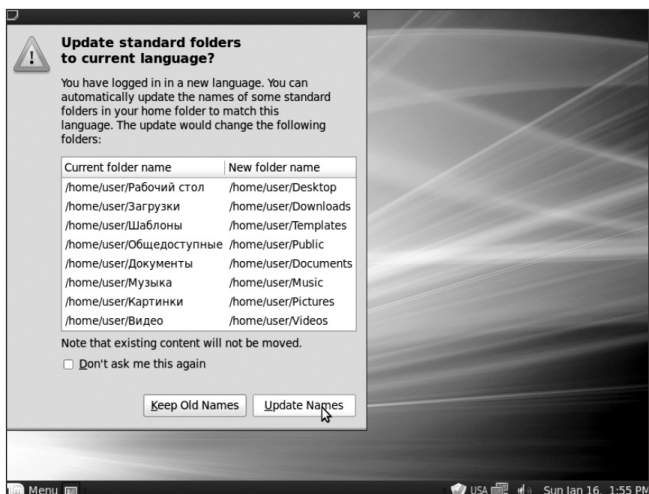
Update standard folders to current language?

You have logged in in a new language. You can automatically update the names of some standard folders in your home folder to match this language. The update would change the following folders:

| Current folder name | New folder name |
|---|---|
| /home/user/Рабочий стол | /home/user/Desktop |
| /home/user/Загрузки | /home/user/Downloads |
| /home/user/Шаблоны | /home/user/Templates |
| /home/user/Общедоступные | /home/user/Public |
| /home/user/Документы | /home/user/Documents |
| /home/user/Музыка | /home/user/Music |
| /home/user/Картинки | /home/user/Pictures |
| /home/user/Видео | /home/user/Videos |

Note that existing content will not be moved.

Don't ask me this again

Keep Old Names Update Names

Menu USA Sun Jan 16, 1:55 PM